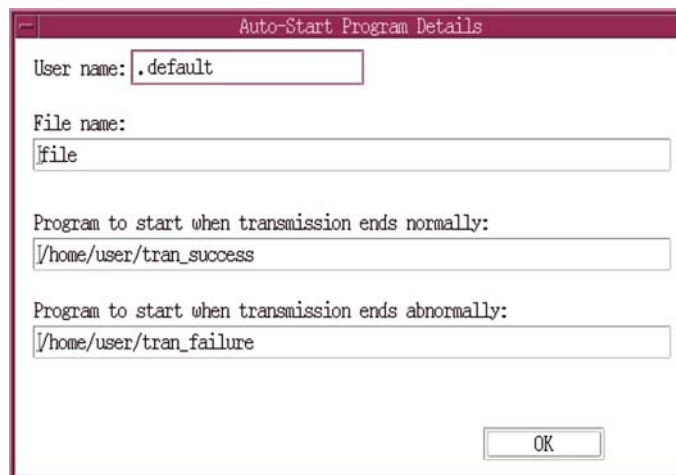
Auto-Start Program Details

User name: .default

File name:

file

Program to start when transmission ends normally:

/home/user/tran_success

Program to start when transmission ends abnormally:

/home/user/tran_failure

OK